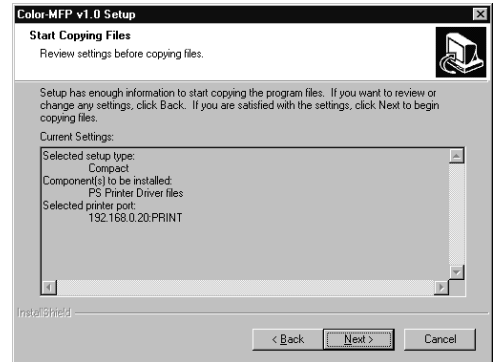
Color-MFP v1.0 Setup

Start Copying Files

Review settings before copying files.

Setup has enough information to start copying the program files. If you want to review or change any settings, click Back. If you are satisfied with the settings, click Next to begin copying files.

Current Settings:

Selected setup type:
Compact
Component(s) to be installed:
PS Printer Driver files
Selected printer port:
192.168.0.20:PRINT

InstallShield

< Back | Next > | Cancel